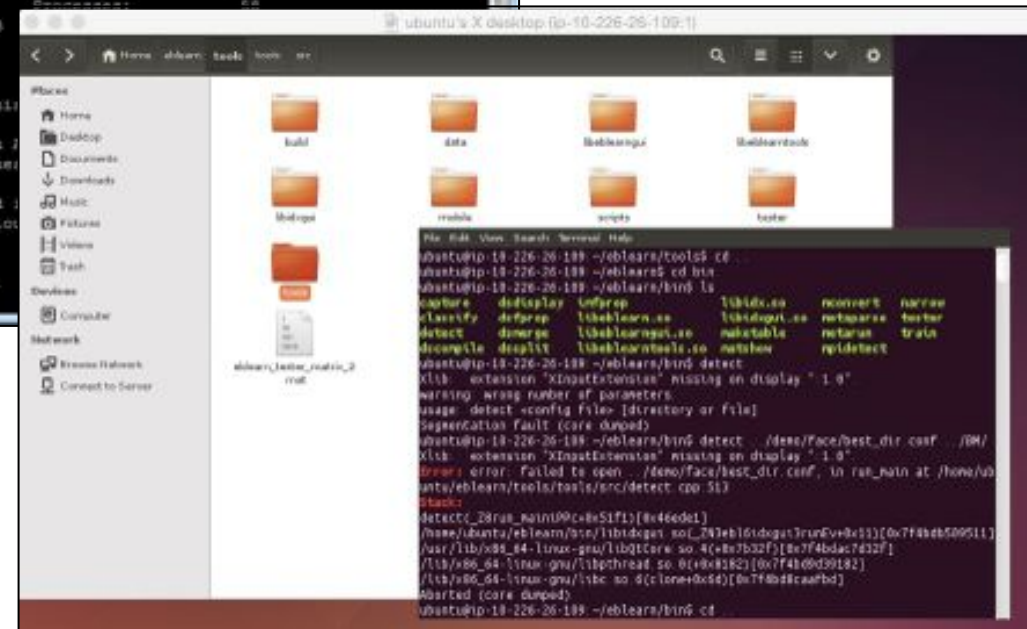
ubuntu's X desktop (ip-10-226-26-109:1)

Home eblearn tools tools src

Places
Home
Desktop
Documents
Downloads
Music
Pictures
Videos
Trash
Devices
Computer
Network
Browse Network
Connect to Server

build
data
libeblearngui
libeblearntools
libidxgui
mdoils
scripts
tester
tools
eblearn_tester_matrix_2.mat

File Edit View Search Terminal Help
ubuntu@ip-10-226-26-109:~/eblearn/tools$ cd ..
ubuntu@ip-10-226-26-109:~/eblearn$ cd bin
ubuntu@ip-10-226-26-109:~/eblearn/bin$ ls
capture dsdisplay imfprop libidx.so mconvert narrow
classify dsfprop libeblearn.so libidxgui.so metaparse tester
detect dsmerge libeblearngui.so maketable metarun train
dscompile dssplit libeblearntools.so matshow mpidetect
ubuntu@ip-10-226-26-109:~/eblearn/bin$ detect
Xlib: extension "XInputExtension" missing on display ":1.0".
warning: wrong number of parameters.
usage: detect <config file> [directory or file]
Segmentation fault (core dumped)
ubuntu@ip-10-226-26-109:~/eblearn/bin$ detect ../demo/face/best_dir.conf ../BM/
Xlib: extension "XInputExtension" missing on display ":1.0".
Error: error: failed to open ../demo/face/best_dir.conf, in run_main at /home/ubuntu/eblearn/tools/tools/src/detect.cpp:513
Stack:
detect(_Z8run_mainPPc+0x51f1)[0x46ede1]
/home/ubuntu/eblearn/bin/libidxgui.so(_ZN3ebl6idxgui3runEv+0x11)[0x7f4bdb509511]
/usr/lib/x86_64-linux-gnu/libQtCore.so.4(+0x7b32f)[0x7f4bdac7d32f]
/lib/x86_64-linux-gnu/libpthread.so.0(+0x8182)[0x7f4bd9d39182]
/lib/x86_64-linux-gnu/libc.so.6(clone+0x6d)[0x7f4bd8caafbd]
Aborted (core dumped)
ubuntu@ip-10-226-26-109:~/eblearn/bin$ cd